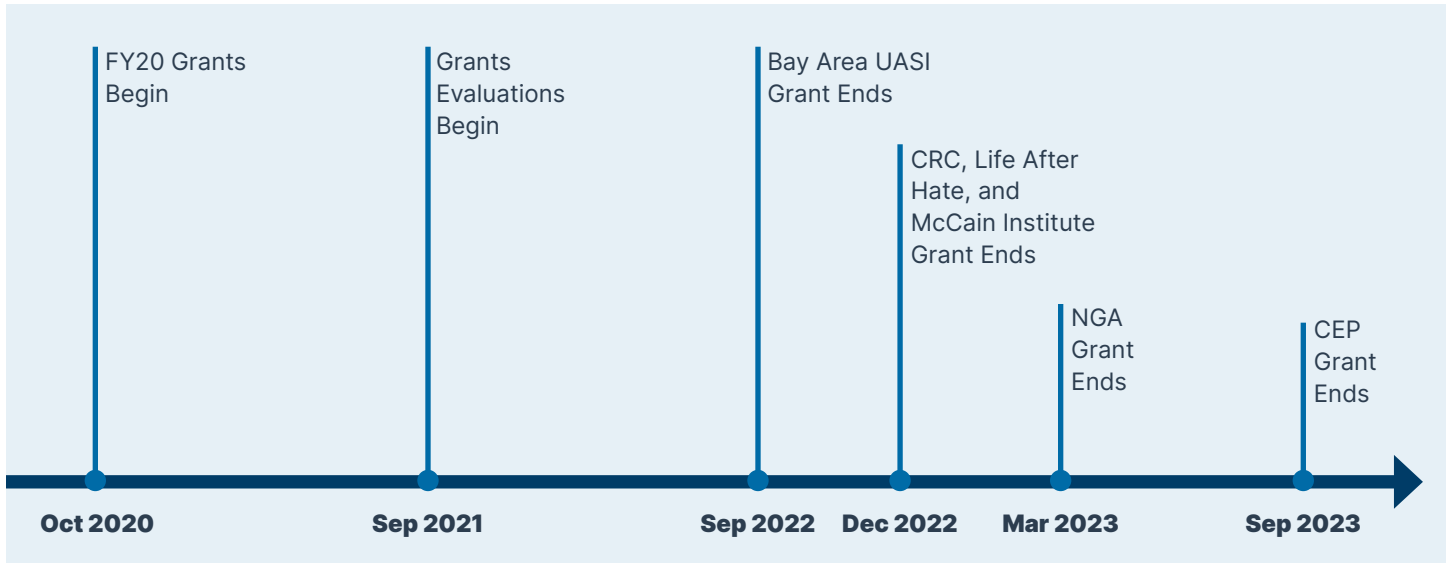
FY20 Grants Begin

Grants Evaluations Begin

Bay Area UASI Grant Ends

CRC, Life After Hate, and McCain Institute Grant Ends

NGA Grant Ends

CEP Grant Ends

Oct 2020

Sep 2021

Sep 2022

Dec 2022

Mar 2023

Sep 2023